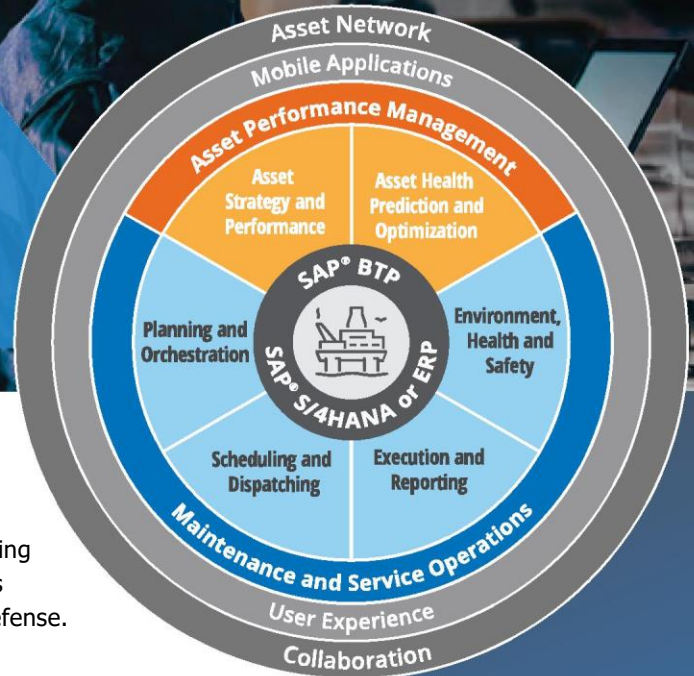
Asset Network

Mobile Applications

Asset Performance Management

Asset Strategy and Performance

Asset Health Prediction and Optimization

Planning and Orchestration

SAP® BTP

SAP® S/4HANA or ERP

Environment, Health and Safety

Scheduling and Dispatching

Execution and Reporting

Maintenance and Service Operations

User Experience

Collaboration

ing
s
efense.